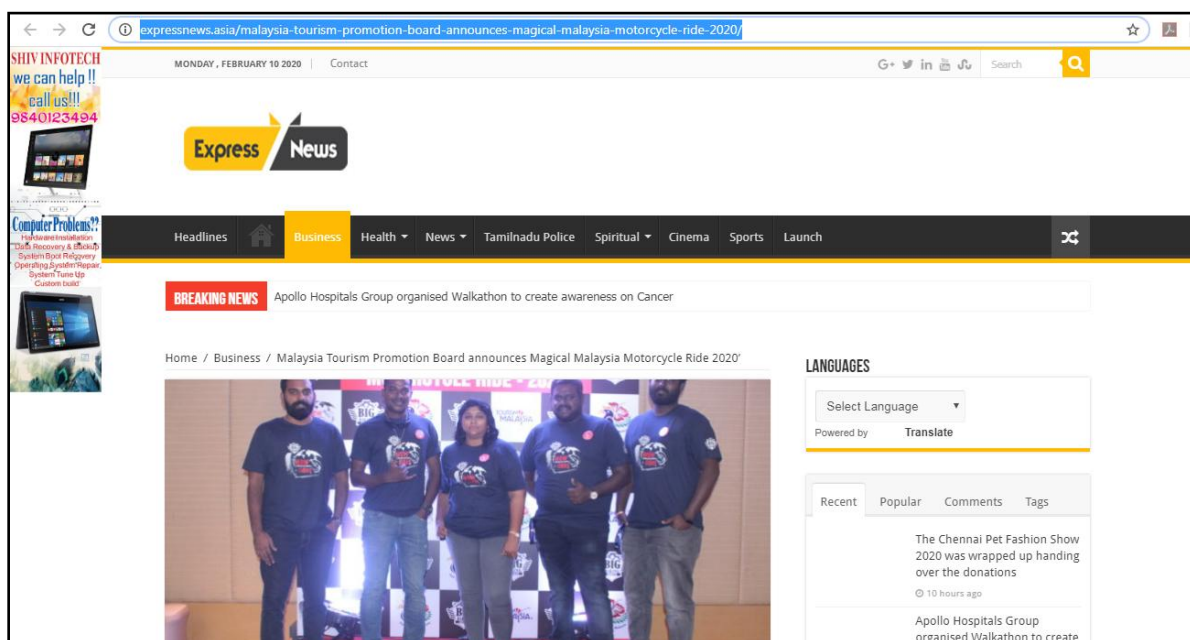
expressnews.asia/malaysia-tourism-promotion-board-announces-magical-malaysia-motorcycle-ride-2020/

SHIV INFOTECH
we can help !!
call us!!!
9840123494

Computer Problems??
Hardware Installation
Data Recovery & Backup
System Boot Recovery
Operating System Repair
System Tune Up
Custom build

MONDAY , FEBRUARY 10 2020 | Contact

Search

Express News

Headlines | Business | Health | News | Tamilnadu Police | Spiritual | Cinema | Sports | Launch

BREAKING NEWS Apollo Hospitals Group organised Walkathon to create awareness on Cancer

Home / Business / Malaysia Tourism Promotion Board announces Magical Malaysia Motorcycle Ride 2020'

LANGUAGES

Select Language
Powered by Translate

Recent | Popular | Comments | Tags

The Chennai Pet Fashion Show 2020 was wrapped up handing over the donations
10 hours ago

Apollo Hospitals Group organised Walkathon to create